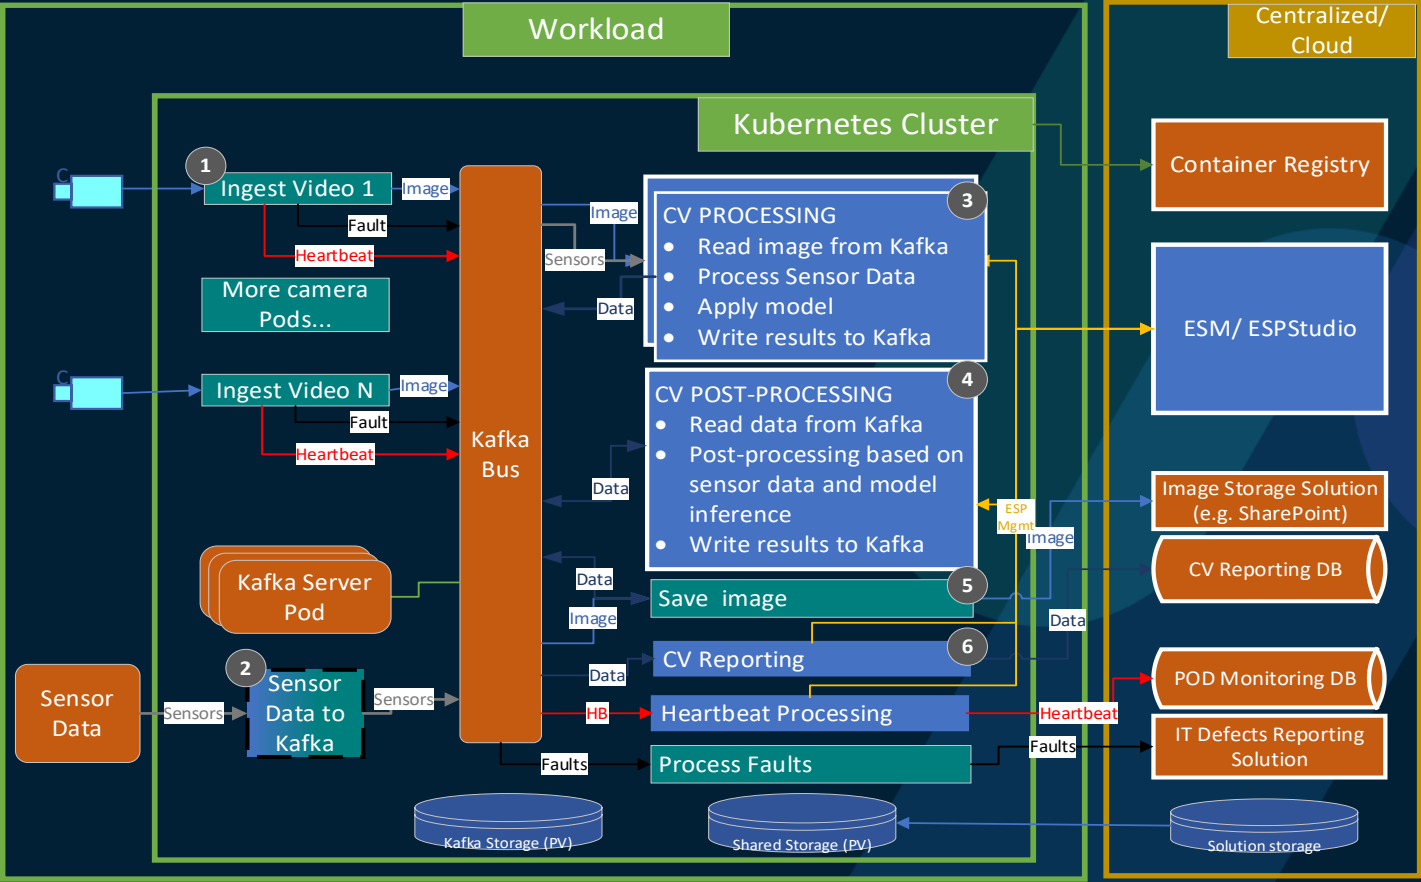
Workload

Centralized/ Cloud

Kubernetes Cluster

Container Registry

1

Ingest Video 1

Image

Fault

Heartbeat

More camera Pods...

Ingest Video N

Image

Fault

Heartbeat

Kafka Bus

Image

Sensors

Data

3

CV PROCESSING
- Read image from Kafka
- Process Sensor Data
- Apply model
- Write results to Kafka

ESM/ ESPStudio

4

CV POST-PROCESSING
- Read data from Kafka
- Post-processing based on sensor data and model inference
- Write results to Kafka

Data

ESP Mgmt

Image

Image Storage Solution (e.g. SharePoint)

CV Reporting DB

Kafka Server Pod

Data

Image

5

Save image

Data

6

CV Reporting

Data

POD Monitoring DB

Sensor Data

Sensors

2

Sensor Data to Kafka

Sensors

HB

Heartbeat Processing

Heartbeat

IT Defects Reporting Solution

Faults

Process Faults

Faults

Kafka Storage (PV)

Shared Storage (PV)

Solution storage